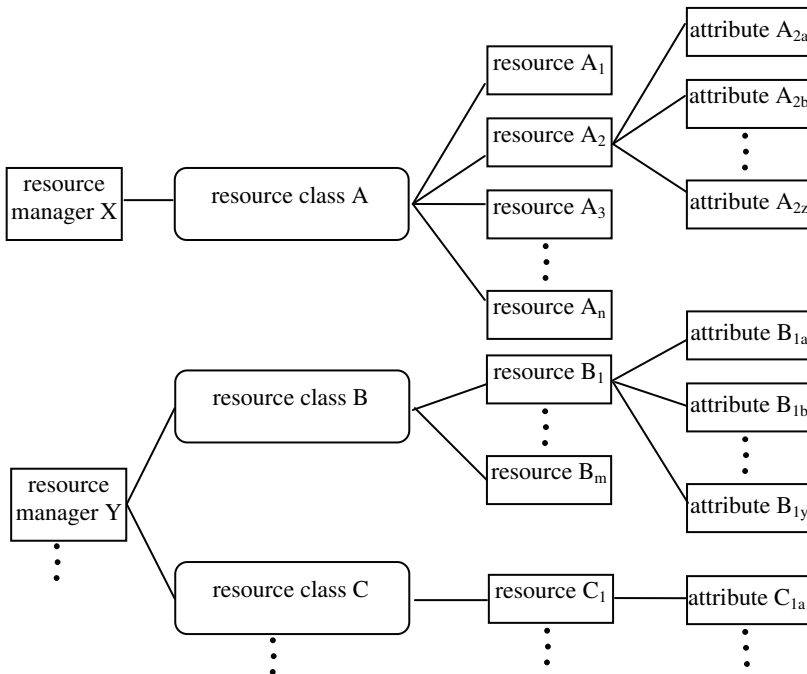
resource manager X

resource class A

resource $A_1$

resource $A_2$

resource $A_3$

resource $A_n$

attribute $A_{2a}$

attribute $A_{2b}$

attribute $A_{2z}$

resource manager Y

resource class B

resource $B_1$

resource $B_m$

attribute $B_{1a}$

attribute $B_{1b}$

attribute $B_{1y}$

resource class C

resource $C_1$

attribute $C_{1a}$